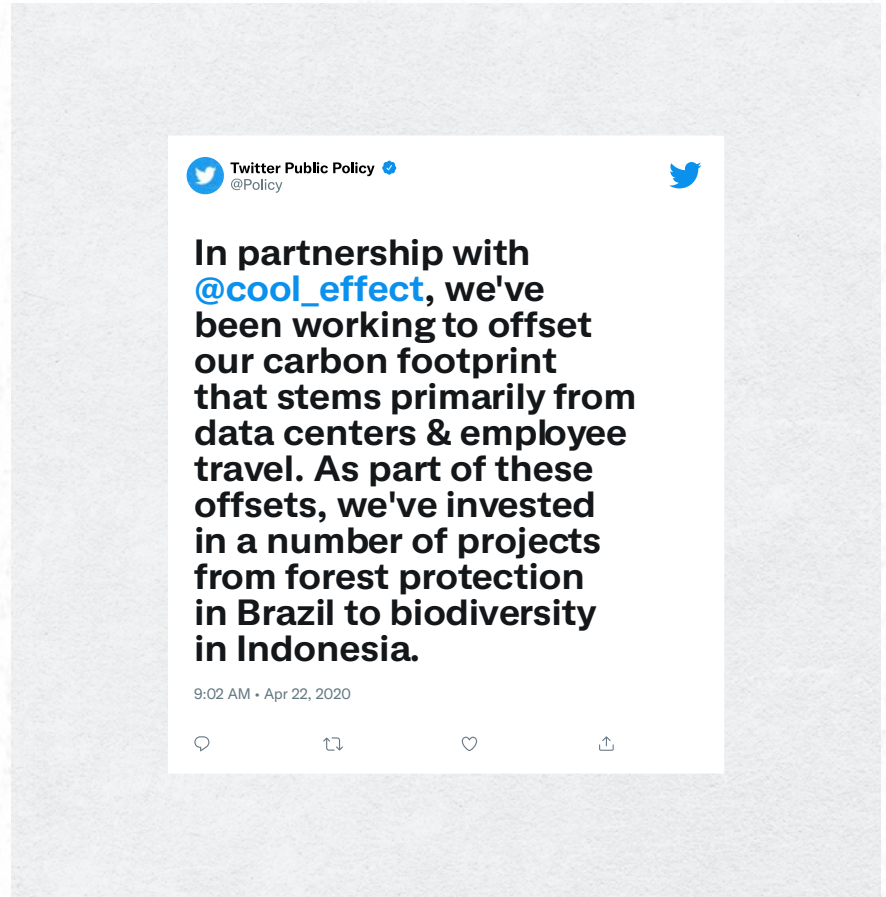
Twitter Public Policy
@Policy

In partnership with @cool_effect, we've been working to offset our carbon footprint that stems primarily from data centers & employee travel. As part of these offsets, we've invested in a number of projects from forest protection in Brazil to biodiversity in Indonesia.

9:02 AM • Apr 22, 2020